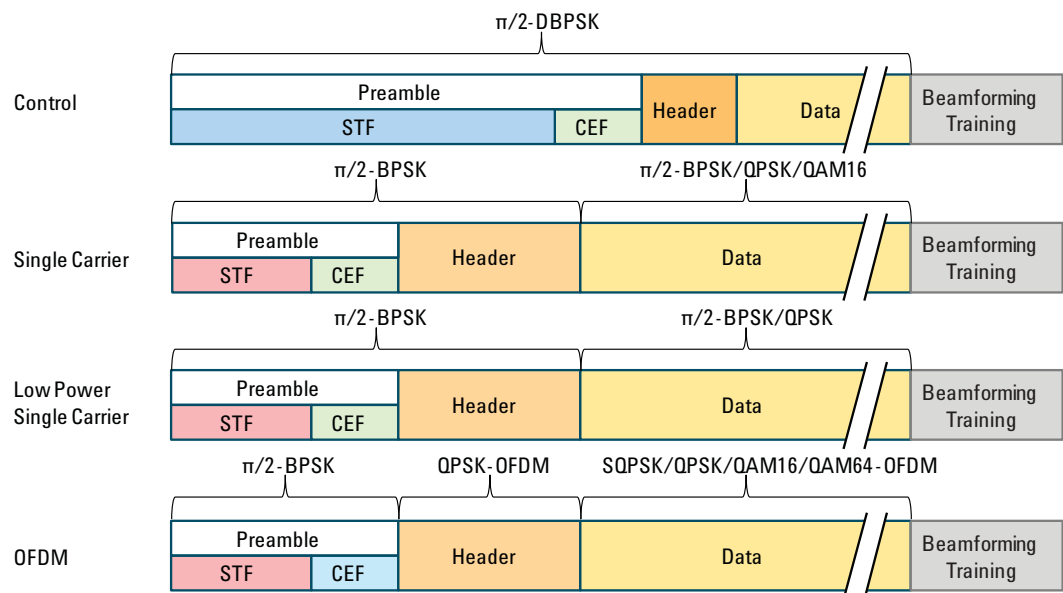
π/2-DBPSK

Control

Preamble

STF

CEF

Header

Data

Beamforming Training

π/2-BPSK

π/2-BPSK/QPSK/QAM16

Single Carrier

Preamble

STF

CEF

Header

Data

Beamforming Training

π/2-BPSK

π/2-BPSK/QPSK

Low Power Single Carrier

Preamble

STF

CEF

Header

Data

Beamforming Training

π/2-BPSK

QPSK-OFDM

SQPSK/QPSK/QAM16/QAM64-OFDM

OFDM

Preamble

STF

CEF

Header

Data

Beamforming Training